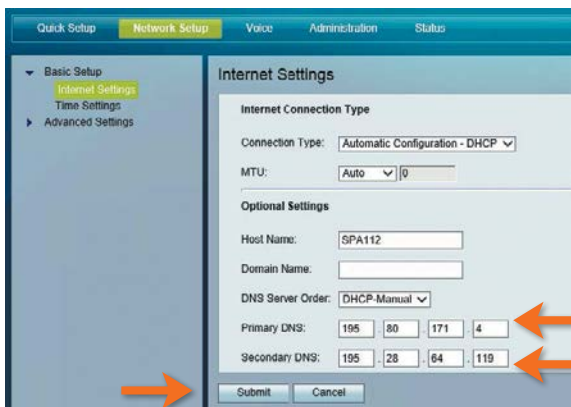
Quick Setup Network Setup Voice Administration Status

Basic Setup
Internet Settings
Time Settings
Advanced Settings

Internet Settings

Internet Connection Type

Connection Type: Automatic Configuration - DHCP

MTU: Auto 0

Optional Settings

Host Name: SPA112

Domain Name:

DNS Server Order: DHCP-Manual

Primary DNS: 195 . 80 . 171 . 4

Secondary DNS: 195 . 28 . 64 . 119

Submit Cancel